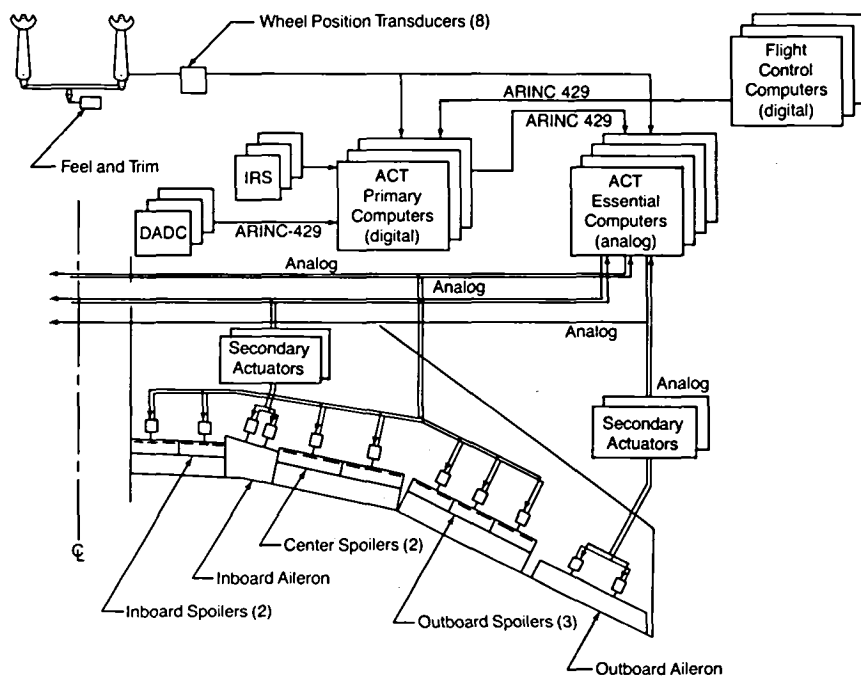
Wheel Position Transducers (8)

Flight Control Computers (digital)

ARINC 429

ARINC 429

Feel and Trim

IRS

ACT Primary Computers (digital)

ACT Essential Computers (analog)

DADC

ARINC-429

Analog

Analog

Analog

Secondary Actuators

Analog

Secondary Actuators

℄

Center Spoilers (2)

Inboard Aileron

Inboard Spoilers (2)

Outboard Spoilers (3)

Outboard Aileron